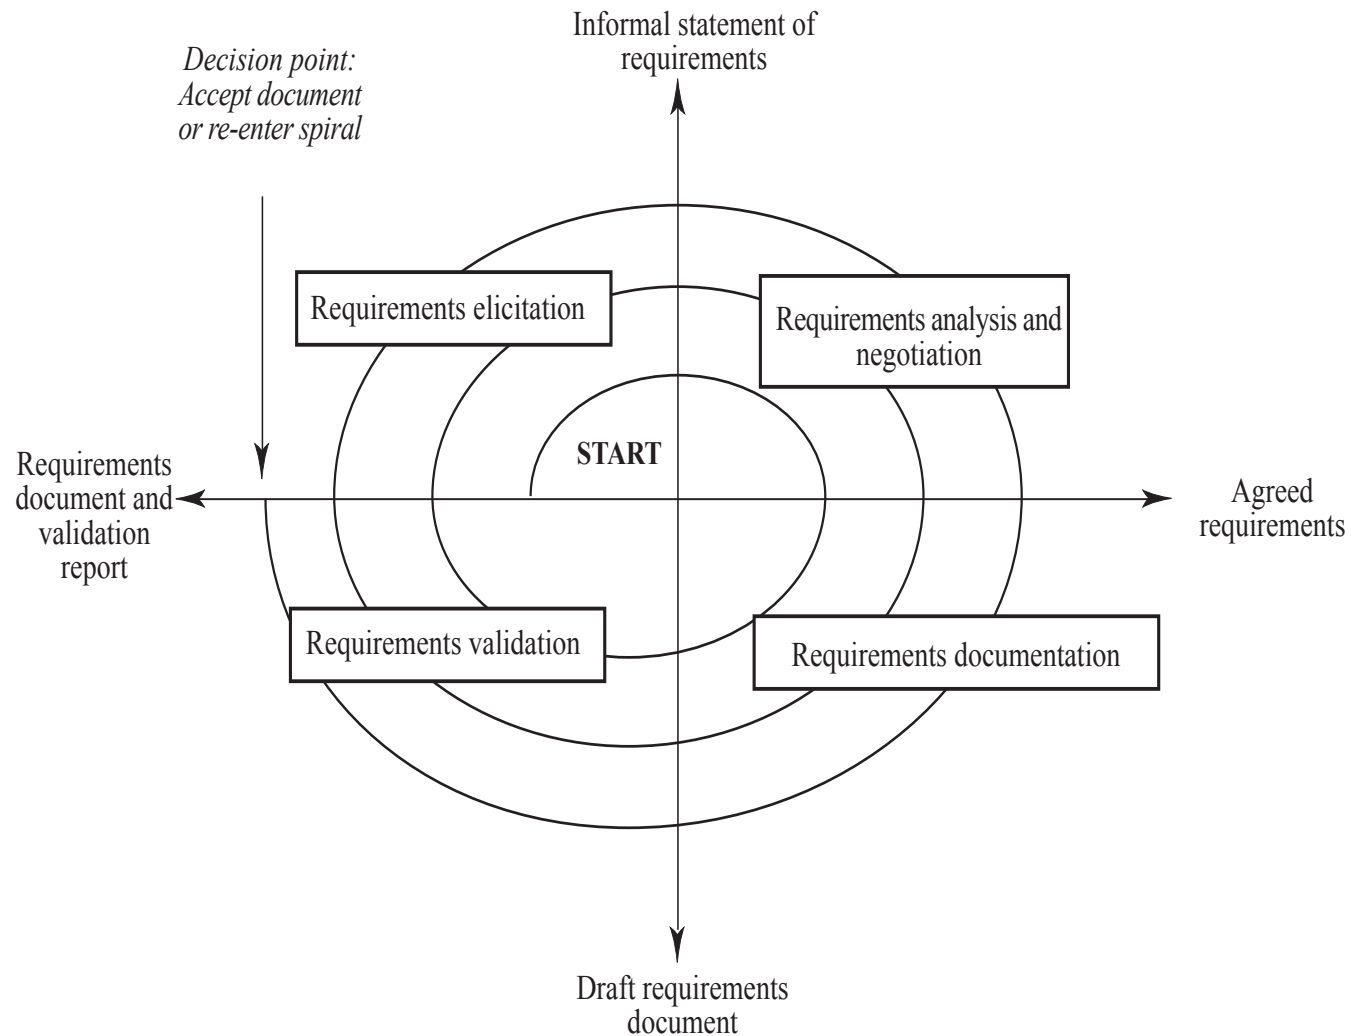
Decision point: Accept document or re-enter spiral

Informal statement of requirements

Requirements elicitation

Requirements analysis and negotiation

START

Requirements document and validation report

Agreed requirements

Requirements validation

Requirements documentation

Draft requirements document